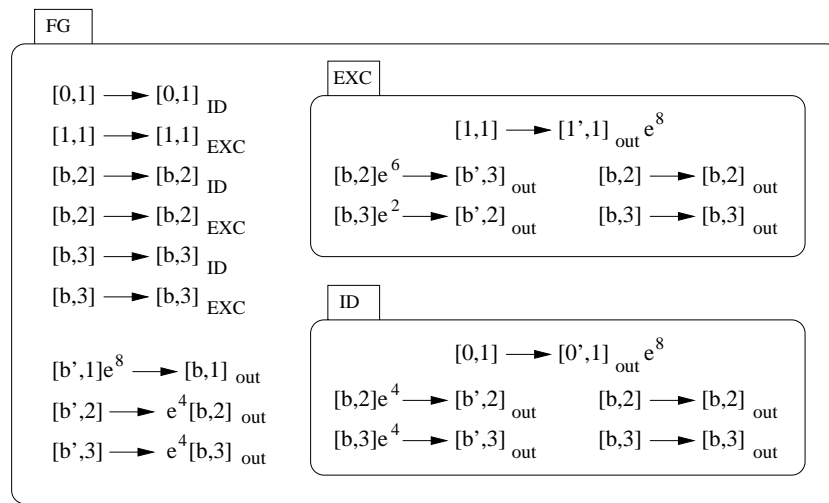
FG

$[0,1] \rightarrow [0,1]_{ID}$
$[1,1] \rightarrow [1,1]_{EXC}$
$[b,2] \rightarrow [b,2]_{ID}$
$[b,2] \rightarrow [b,2]_{EXC}$
$[b,3] \rightarrow [b,3]_{ID}$
$[b,3] \rightarrow [b,3]_{EXC}$

$[b',1]e^8 \rightarrow [b,1]_{out}$
$[b',2] \rightarrow e^4[b,2]_{out}$
$[b',3] \rightarrow e^4[b,3]_{out}$

EXC

$[1,1] \rightarrow [1',1]_{out}e^8$
$[b,2]e^6 \rightarrow [b',3]_{out}$
$[b,2] \rightarrow [b,2]_{out}$
$[b,3]e^2 \rightarrow [b',2]_{out}$
$[b,3] \rightarrow [b,3]_{out}$

ID

$[0,1] \rightarrow [0',1]_{out}e^8$
$[b,2]e^4 \rightarrow [b',2]_{out}$
$[b,2] \rightarrow [b,2]_{out}$
$[b,3]e^4 \rightarrow [b',3]_{out}$
$[b,3] \rightarrow [b,3]_{out}$